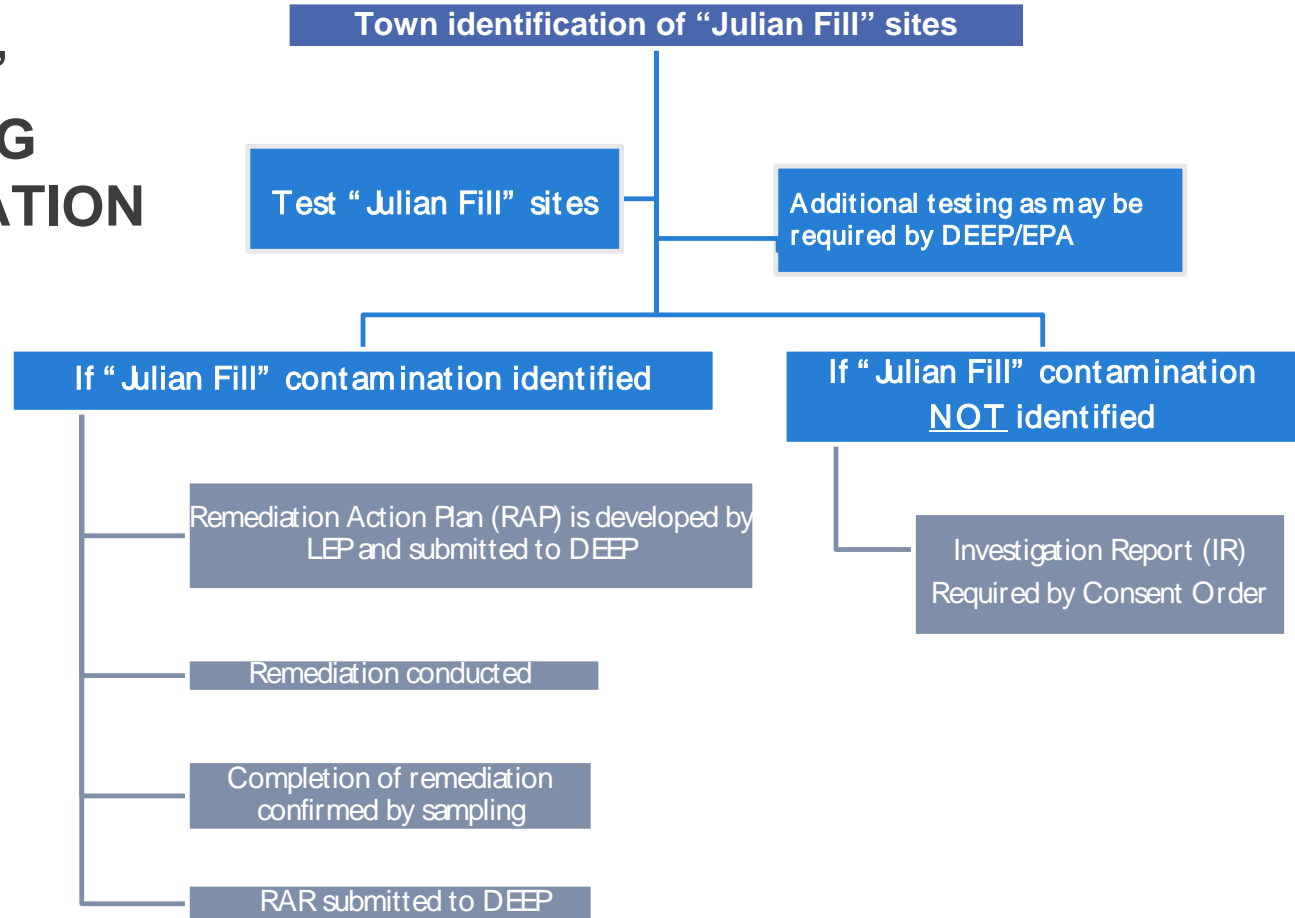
,’
G
ATION

Town identification of “Julian Fill” sites

Test “Julian Fill” sites

Additional testing as may be required by DEEP/EPA

If “Julian Fill” contamination identified

If “Julian Fill” contamination NOT identified

Remediation Action Plan (RAP) is developed by LEP and submitted to DEEP

Remediation conducted

Completion of remediation confirmed by sampling

RAR submitted to DEEP

Investigation Report (IR) Required by Consent Order